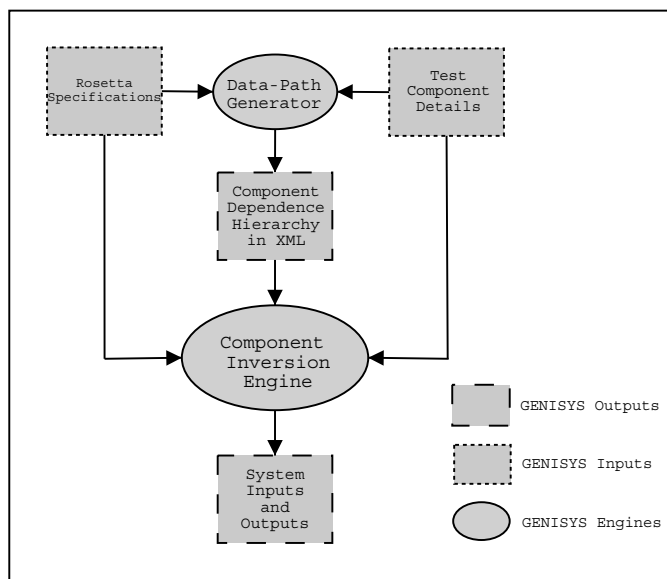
Rosetta Specifications

Data-Path Generator

Test Component Details

Component Dependence Hierarchy in XML

Component Inversion Engine

System Inputs and Outputs

GENISYS Outputs

GENISYS Inputs

GENISYS Engines